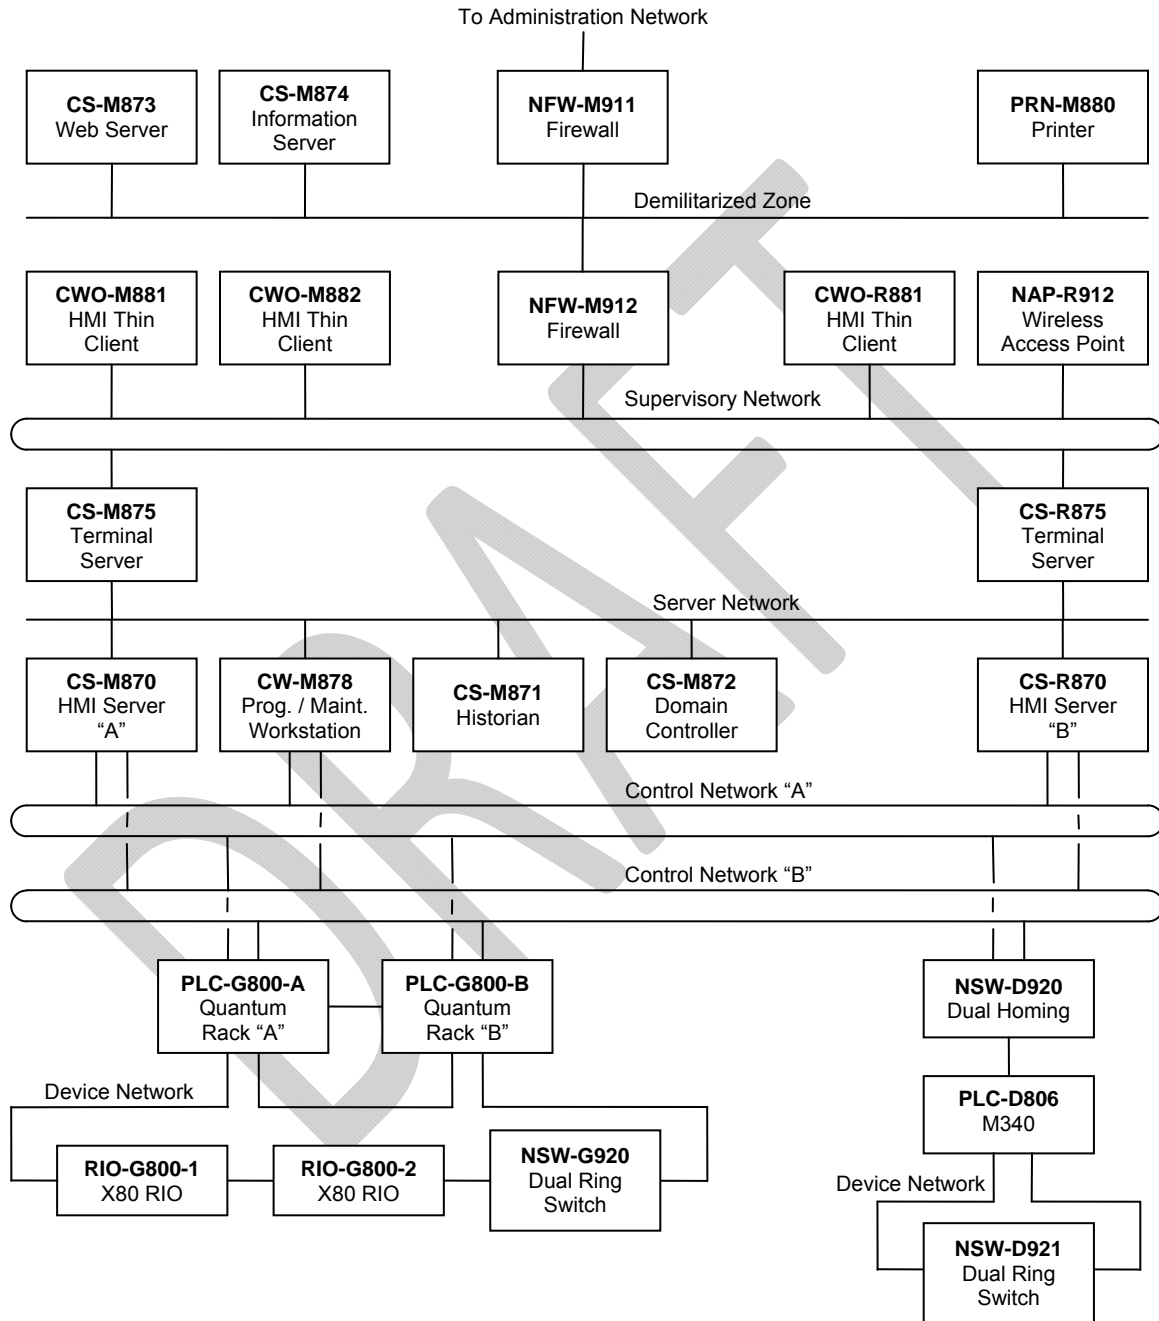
To Administration Network

**CS-M873**
Web Server

**CS-M874**
Information Server

**NFW-M911**
Firewall

**PRN-M880**
Printer

Demilitarized Zone

**CWO-M881**
HMI Thin Client

**CWO-M882**
HMI Thin Client

**NFW-M912**
Firewall

**CWO-R881**
HMI Thin Client

**NAP-R912**
Wireless Access Point

Supervisory Network

**CS-M875**
Terminal Server

**CS-R875**
Terminal Server

Server Network

**CS-M870**
HMI Server "A"

**CW-M878**
Prog. / Maint. Workstation

**CS-M871**
Historian

**CS-M872**
Domain Controller

**CS-R870**
HMI Server "B"

Control Network "A"

Control Network "B"

**PLC-G800-A**
Quantum Rack "A"

**PLC-G800-B**
Quantum Rack "B"

**NSW-D920**
Dual Homing

Device Network

**PLC-D806**
M340

**RIO-G800-1**
X80 RIO

**RIO-G800-2**
X80 RIO

**NSW-G920**
Dual Ring Switch

Device Network

**NSW-D921**
Dual Ring Switch

DRAFT